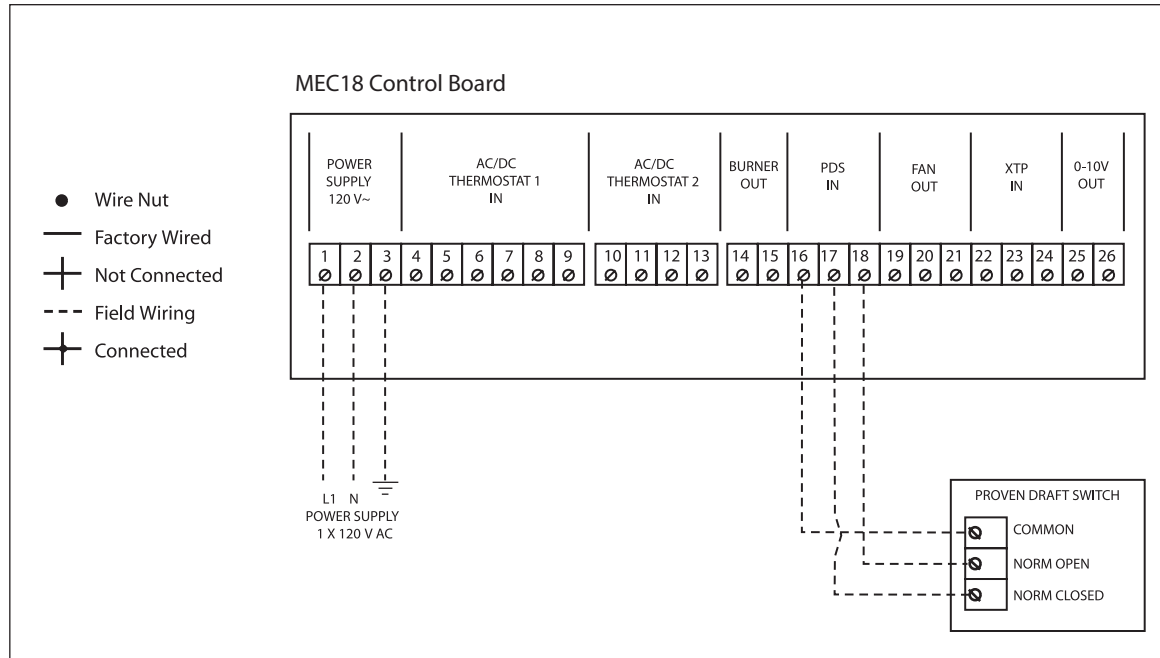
MEC18 Control Board

Wire Nut
Factory Wired
Not Connected
Field Wiring
Connected

POWER SUPPLY 120 V~

AC/DC THERMOSTAT 1 IN

AC/DC THERMOSTAT 2 IN

BURNER OUT

PDS IN

FAN OUT

XTP IN

0-10V OUT

1 2 3 4 5 6 7 8 9 10 11 12 13 14 15 16 17 18 19 20 21 22 23 24 25 26

L1 N
POWER SUPPLY
1 X 120 V AC

PROVEN DRAFT SWITCH
COMMON
NORM OPEN
NORM CLOSED